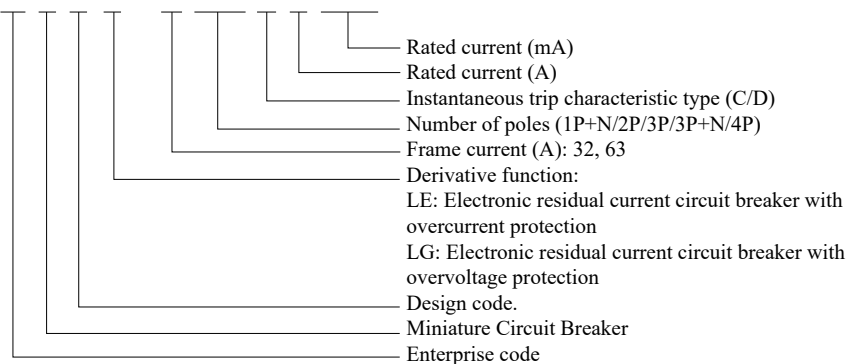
Rated current (mA)
Rated current (A)
Instantaneous trip characteristic type (C/D)
Number of poles (1P+N/2P/3P/3P+N/4P)
Frame current (A): 32, 63
Derivative function:
LE: Electronic residual current circuit breaker with overcurrent protection
LG: Electronic residual current circuit breaker with overvoltage protection
Design code.
Miniature Circuit Breaker
Enterprise code